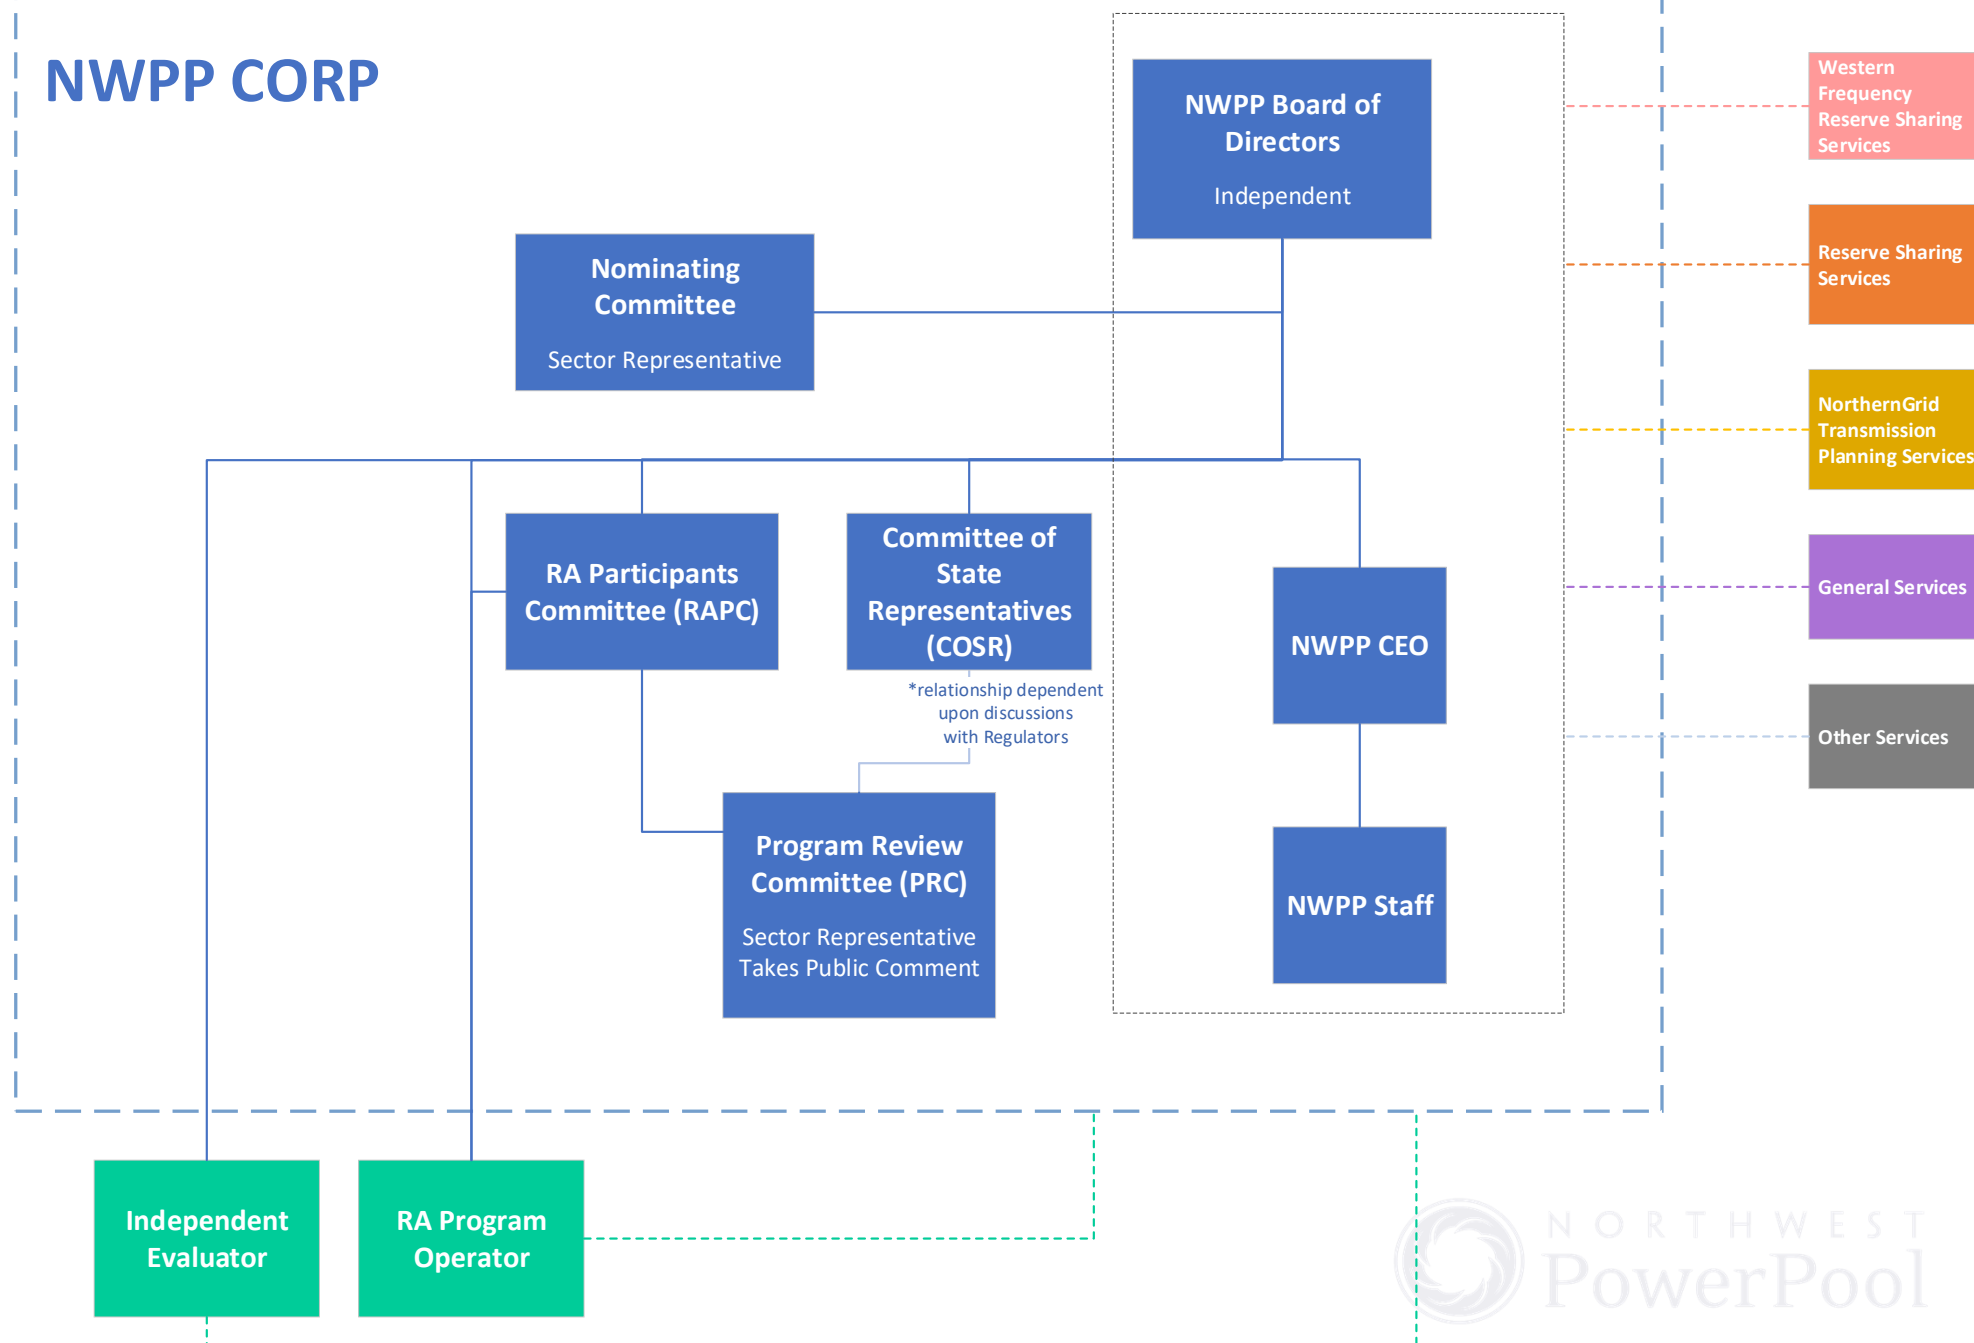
NWPP CORP

NWPP Board of Directors

Independent

Nominating Committee

Sector Representative

RA Participants Committee (RAPC)

Committee of State Representatives (COSR)

*relationship dependent upon discussions with Regulators

NWPP CEO

Program Review Committee (PRC)

Sector Representative
Takes Public Comment

NWPP Staff

Western Frequency Reserve Sharing Services

Reserve Sharing Services

NorthernGrid Transmission Planning Services

General Services

Other Services

Independent Evaluator

RA Program Operator

NORTHWEST PowerPool